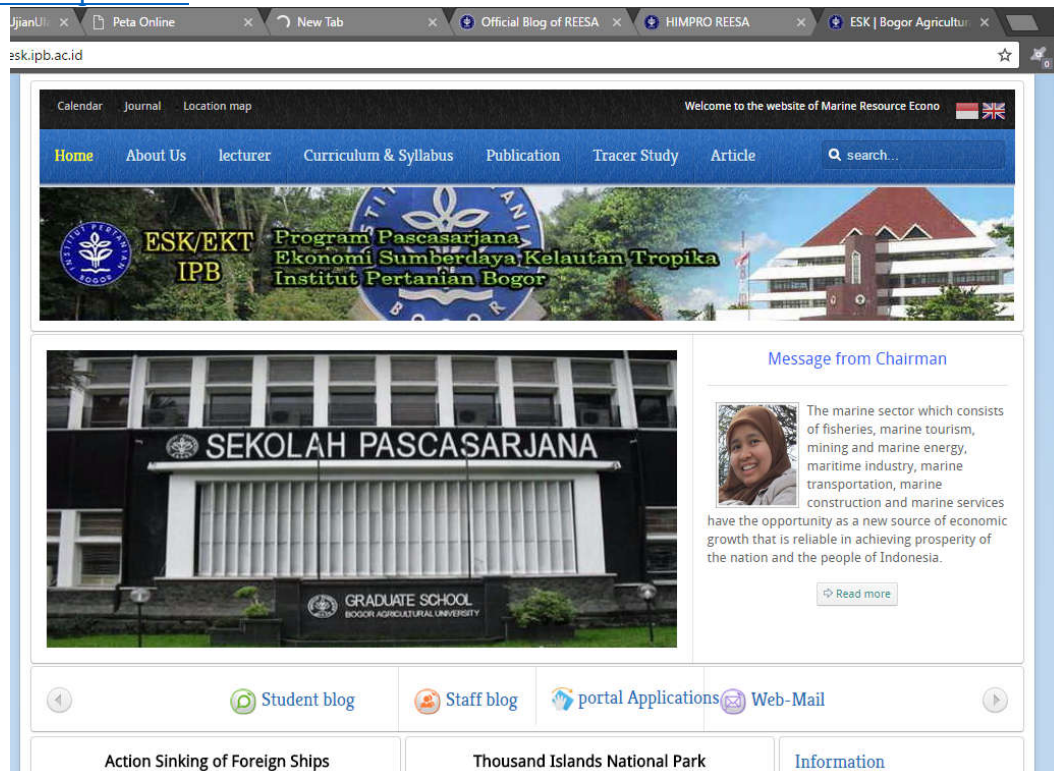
UjianUl × Peta Online × New Tab × Official Blog of REESA × HIMPRO REESA × ESK | Bogor Agricultur ×

esk.ipb.ac.id

Calendar Journal Location map

Welcome to the website of Marine Resource Econo

Home About Us lecturer Curriculum & Syllabus Publication Tracer Study Article search...

ESK/EKT IPB

Program Pascasarjana Ekonomi Sumberdaya Kelautan Tropika Institut Pertanian Bogor

SEKOLAH PASCASARJANA

GRADUATE SCHOOL BOGOR AGRICULTURAL UNIVERSITY

Message from Chairman

The marine sector which consists of fisheries, marine tourism, mining and marine energy, maritime industry, marine transportation, marine construction and marine services have the opportunity as a new source of economic growth that is reliable in achieving prosperity of the nation and the people of Indonesia.

Read more

Student blog Staff blog portal Applications Web-Mail

Action Sinking of Foreign Ships

Thousand Islands National Park

Information